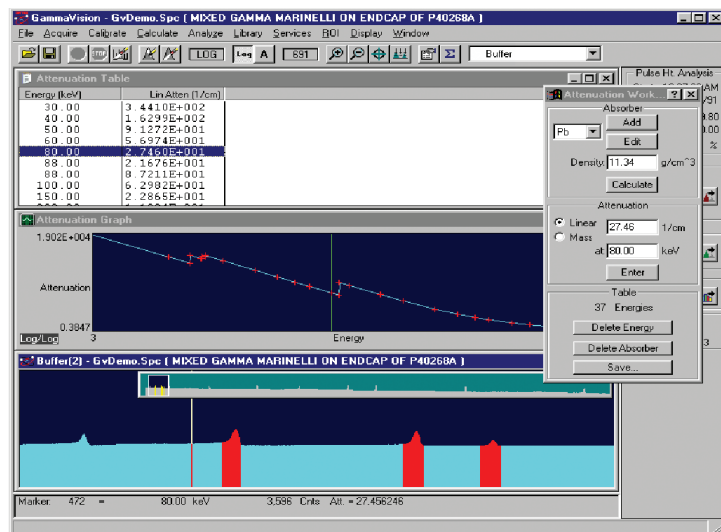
GammaVision - GvDemo.Spc [ MIXED GAMMA MARINELLI ON ENDCAP OF P40268A ]

File Acquire Calibrate Calculate Analyze Library Services ROI Display Window

LOG Log A 691 Buffer

Attenuation Table

| Energy (keV) | Lin Atten (1/cm) |
|---|---|
| 30.00 | 3.4410E+002 |
| 40.00 | 1.6299E+002 |
| 50.00 | 9.1272E+001 |
| 60.00 | 5.6974E+001 |
| 80.00 | 2.7460E+001 |
| 88.00 | 2.1676E+001 |
| 88.00 | 8.7211E+001 |
| 100.00 | 6.2982E+001 |
| 150.00 | 2.2865E+001 |

Pulse Ht. Analysis

Attenuation Work...

Absorber

Pb

Add

Edit

Density 11.34 g/cm^3

Calculate

Attenuation

Linear 27.46 1/cm

Mass

at 80.00 keV

Enter

Table

37 Energies

Delete Energy

Delete Absorber

Save...

Attenuation Graph

1.902E+004

Attenuation

0.3847

Log/Log

3

Energy

Buffer(2) - GvDemo.Spc [ MIXED GAMMA MARINELLI ON ENDCAP OF P40268A ]

Marker: 472 = 80.00 keV 3,596 Cnts Att. = 27.456246